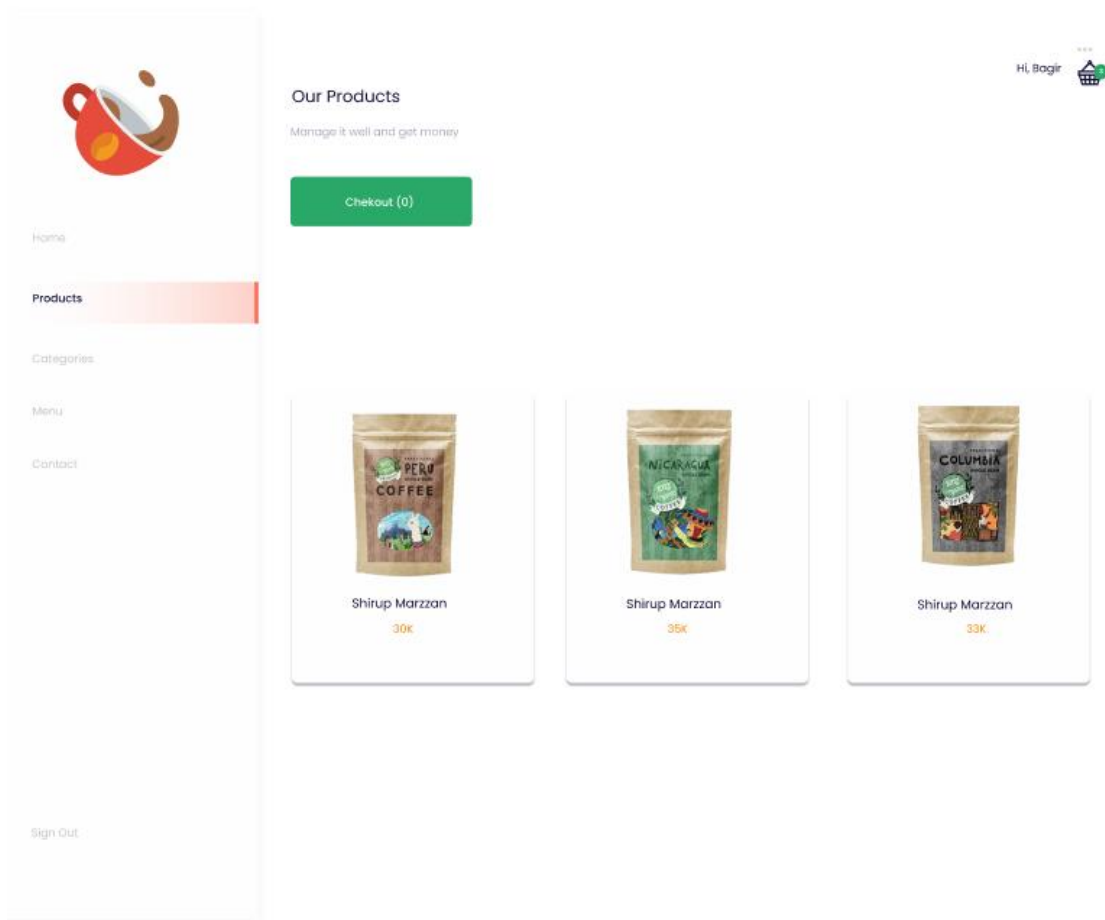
Home

Products

Categories

Menu

Contact

Sign Out

Hi, Bagir

Our Products

Manage it well and get money

Chekout (0)

PERU
COFFEE

Shirup Marzzan
30K

NICARAGUA
COFFEE

Shirup Marzzan
35K

COLUMBIA
COFFEE

Shirup Marzzan
33K